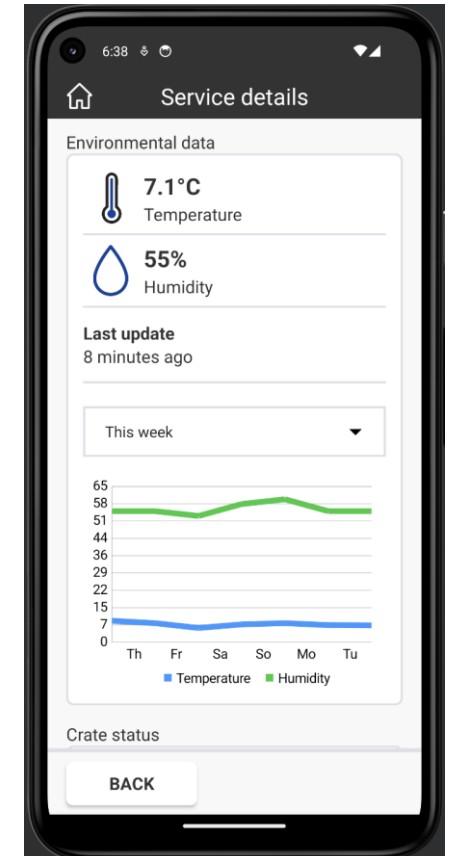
6:38

Service details

Environmental data

7.1°C
Temperature

55%
Humidity

Last update
8 minutes ago

This week

65
58
51
44
36
29
22
15
7
0

Th Fr Sa So Mo Tu

Temperature Humidity

Crate status

BACK